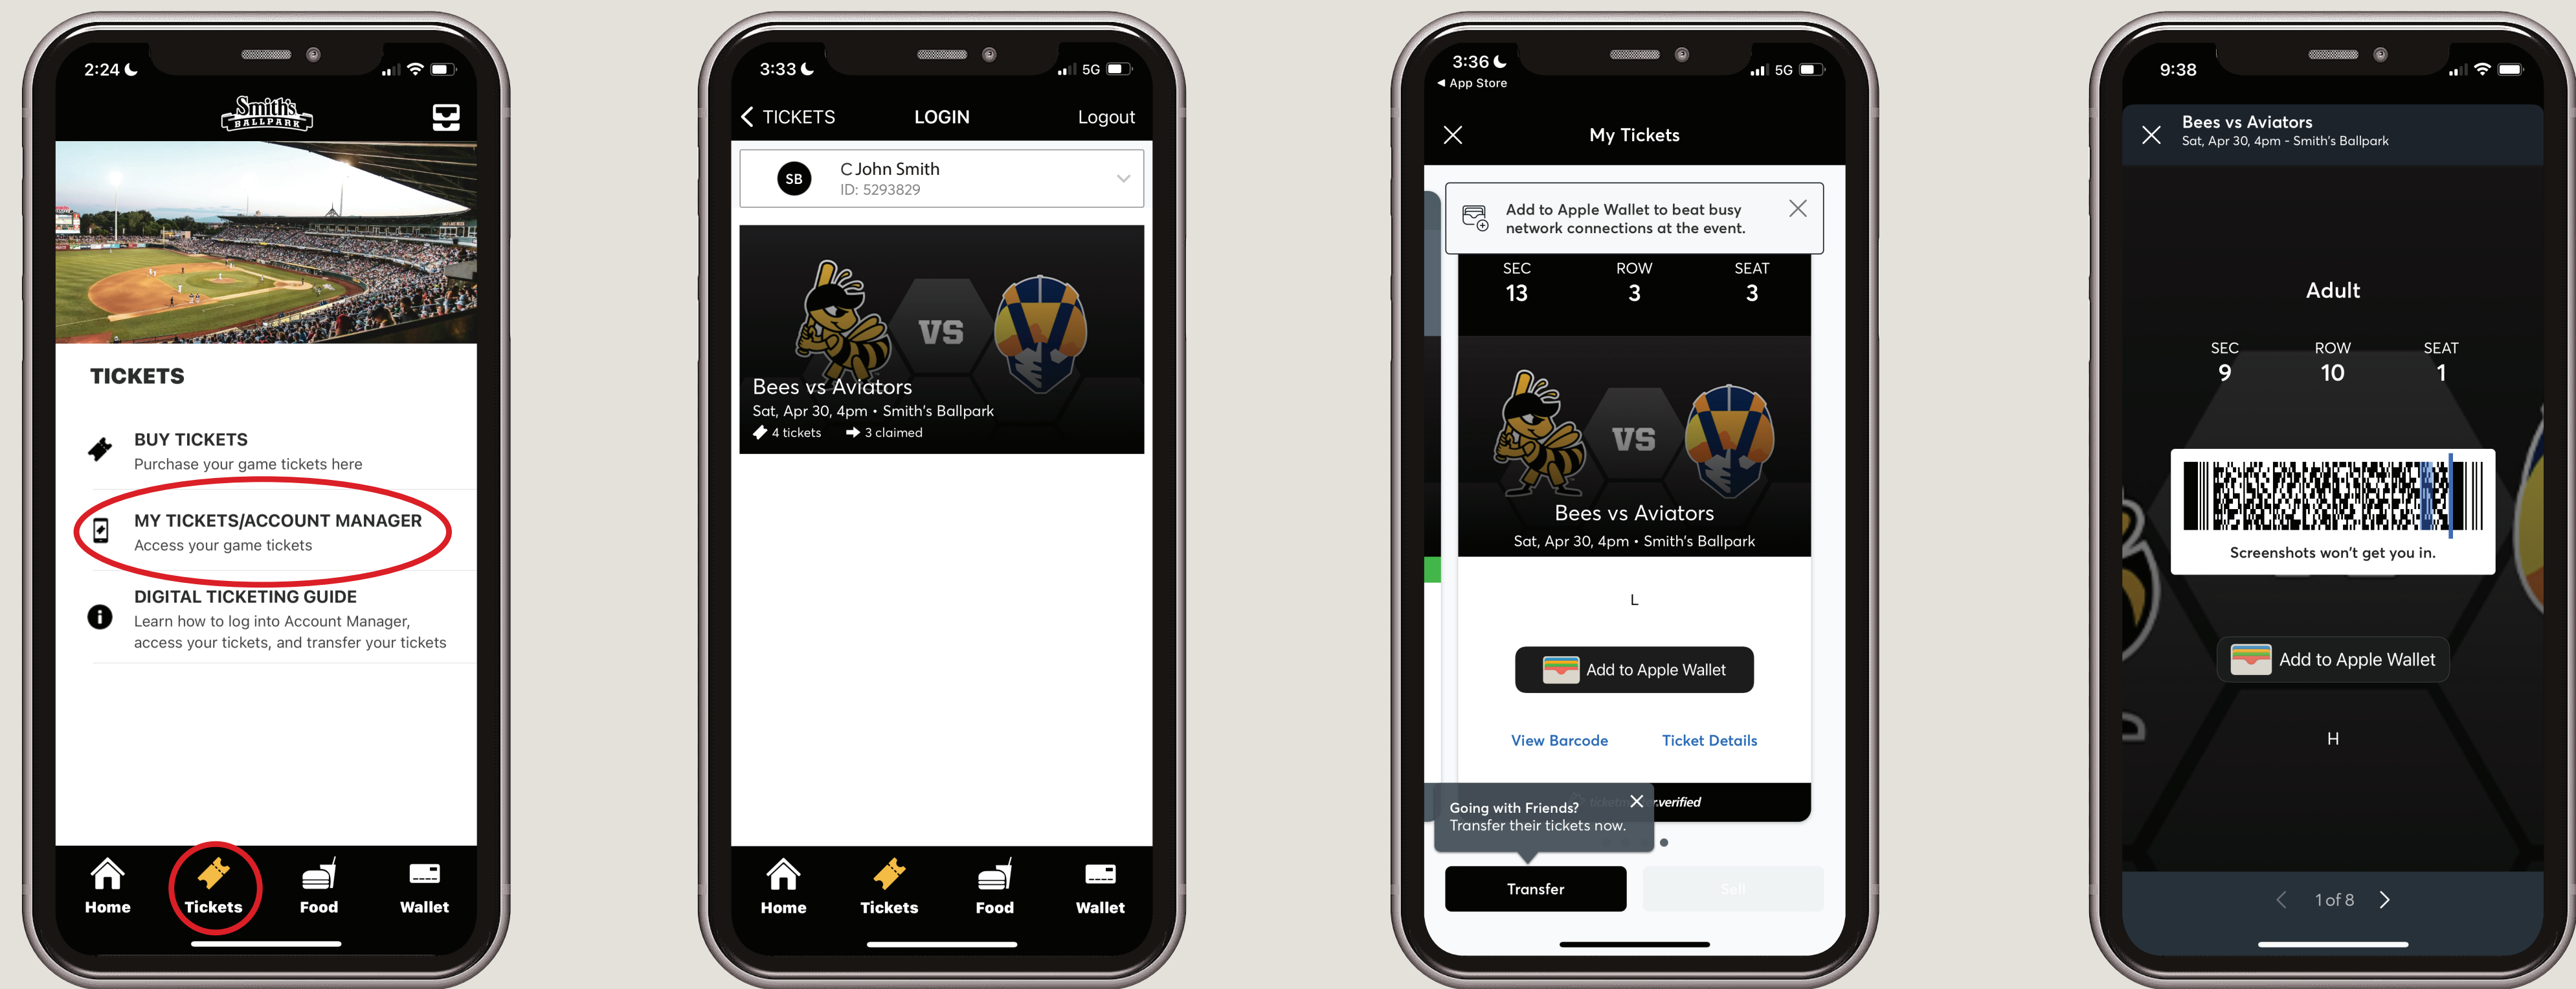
2:24

Smith's BALLPARK

TICKETS

BUY TICKETS
Purchase your game tickets here

MY TICKETS/ACCOUNT MANAGER
Access your game tickets

DIGITAL TICKETING GUIDE
Learn how to log into Account Manager, access your tickets, and transfer your tickets

Home Tickets Food Wallet

3:33 5G

TICKETS LOGIN Logout

SB C John Smith
ID: 5293829

VS

Bees vs Aviators
Sat, Apr 30, 4pm • Smith's Ballpark
4 tickets 3 claimed

Home Tickets Food Wallet

3:36 5G
◀ App Store

My Tickets

Add to Apple Wallet to beat busy network connections at the event.

SEC 13 ROW 3 SEAT 3

VS

Bees vs Aviators
Sat, Apr 30, 4pm • Smith's Ballpark

L

Add to Apple Wallet

View Barcode Ticket Details

Going with Friends?
Transfer their tickets now.

verified

Transfer Sell

9:38

Bees vs Aviators
Sat, Apr 30, 4pm - Smith's Ballpark

Adult

SEC 9 ROW 10 SEAT 1

Screenshots won't get you in.

Add to Apple Wallet

H

1 of 8